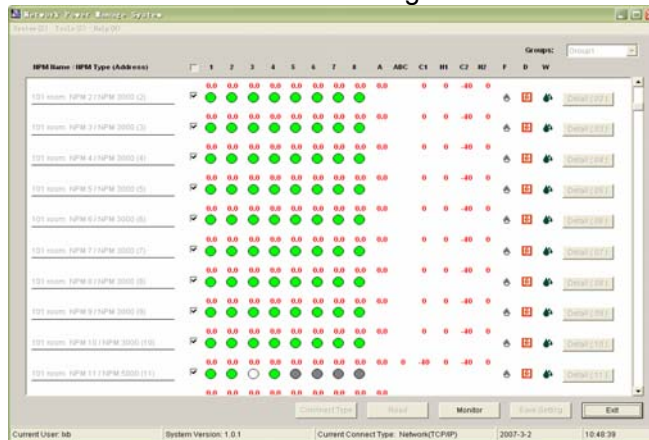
Network Power Manage System

System(S) Tools(T) Help(H)

Groups: Default

| NPM Name : NPM Type (Address) | | 1 | 2 | 3 | 4 | 5 | 6 | 7 | 8 | A | ABC | C1 | H1 | C2 | H2 | F | D | W | |
|---|---|---|---|---|---|---|---|---|---|---|---|---|---|---|---|---|---|---|---|
| 101 room: NPM 2 / NPM 3000 (2) | | 0.0 | 0.0 | 0.0 | 0.0 | 0.0 | 0.0 | 0.0 | 0.0 | 0.0 | | 0 | 0 | -40 | 0 | | | | Detail (02) |
| 101 room: NPM 3 / NPM 3000 (3) | | 0.0 | 0.0 | 0.0 | 0.0 | 0.0 | 0.0 | 0.0 | 0.0 | 0.0 | | 0 | 0 | -40 | 0 | | | | Detail (03) |
| 101 room: NPM 4 / NPM 3000 (4) | | 0.0 | 0.0 | 0.0 | 0.0 | 0.0 | 0.0 | 0.0 | 0.0 | 0.0 | | 0 | 0 | -40 | 0 | | | | Detail (04) |
| 101 room: NPM 5 / NPM 3000 (5) | | 0.0 | 0.0 | 0.0 | 0.0 | 0.0 | 0.0 | 0.0 | 0.0 | 0.0 | | 0 | 0 | -40 | 0 | | | | Detail (05) |
| 101 room: NPM 6 / NPM 3000 (6) | | 0.0 | 0.0 | 0.0 | 0.0 | 0.0 | 0.0 | 0.0 | 0.0 | 0.0 | | 0 | 0 | -40 | 0 | | | | Detail (06) |
| 101 room: NPM 7 / NPM 3000 (7) | | 0.0 | 0.0 | 0.0 | 0.0 | 0.0 | 0.0 | 0.0 | 0.0 | 0.0 | | 0 | 0 | -40 | 0 | | | | Detail (07) |
| 101 room: NPM 8 / NPM 3000 (8) | | 0.0 | 0.0 | 0.0 | 0.0 | 0.0 | 0.0 | 0.0 | 0.0 | 0.0 | | 0 | 0 | -40 | 0 | | | | Detail (08) |
| 101 room: NPM 9 / NPM 3000 (9) | | 0.0 | 0.0 | 0.0 | 0.0 | 0.0 | 0.0 | 0.0 | 0.0 | 0.0 | | 0 | 0 | -40 | 0 | | | | Detail (09) |
| 101 room: NPM 10 / NPM 3000 (10) | | 0.0 | 0.0 | 0.0 | 0.0 | 0.0 | 0.0 | 0.0 | 0.0 | 0.0 | | 0 | 0 | -40 | 0 | | | | Detail (10) |
| 101 room: NPM 11 / NPM 5000 (11) | | 0.0 | 0.0 | 0.0 | 0.0 | 0.0 | 0.0 | 0.0 | 0.0 | 0.0 | 0 | -40 | 0 | -40 | 0 | | | | Detail (11) |

Connect Type | Read | Monitor | Save Setting | Exit

Current User: lab | System Version: 1.0.1 | Current Connect Type: Network(TCP/IP) | 2007-3-2 | 10:48:39